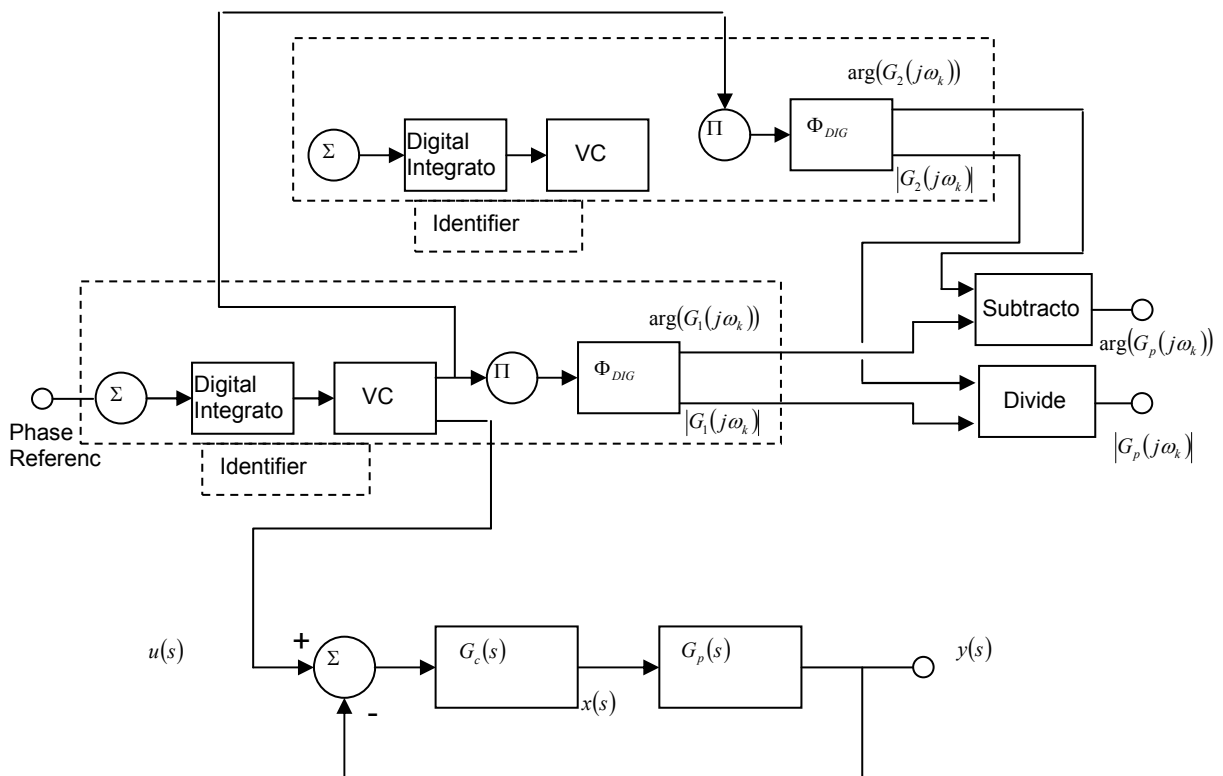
$\arg(G_2(j\omega_k))$

$\Sigma$ Digital Integrato VC

$\Pi$ $\Phi_{DIG}$

$|G_2(j\omega_k)|$

Identifier

$\arg(G_1(j\omega_k))$

Subtracto

$\arg(G_p(j\omega_k))$

Phase Referenc

$\Sigma$ Digital Integrato VC $\Pi$ $\Phi_{DIG}$

$|G_1(j\omega_k)|$

Divide

$|G_p(j\omega_k)|$

Identifier

$u(s)$

+

$\Sigma$

-

$G_c(s)$

$x(s)$

$G_p(s)$

$y(s)$